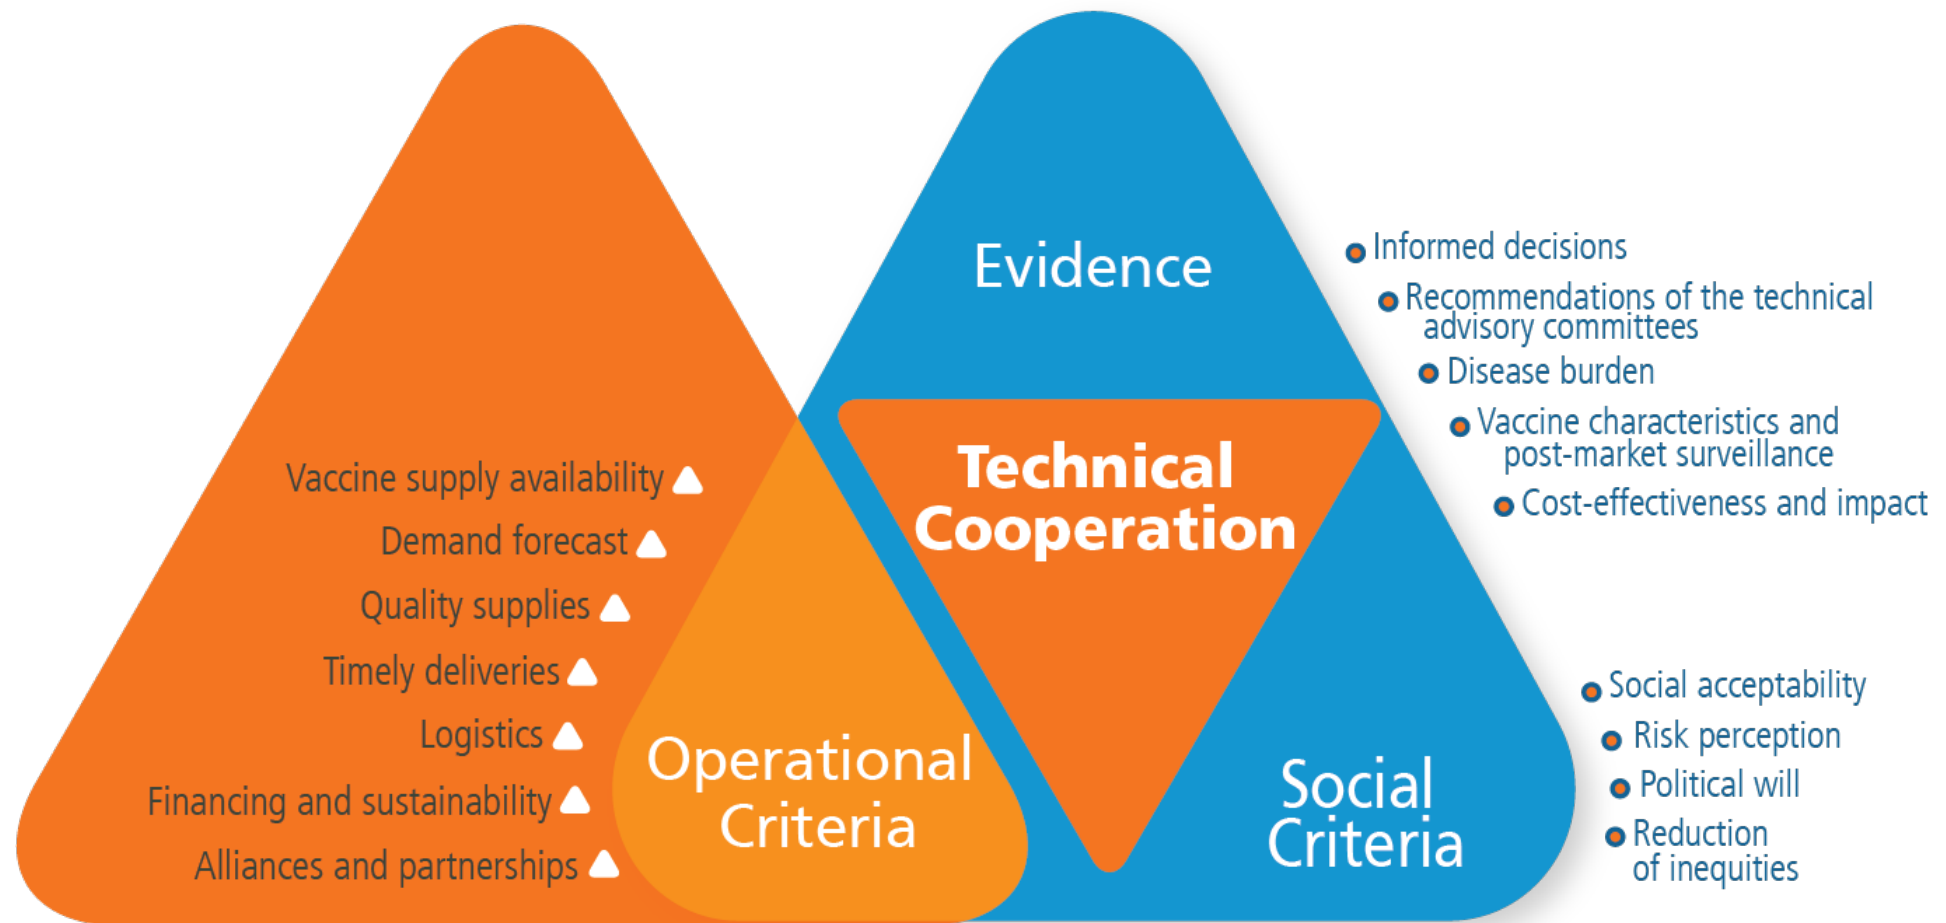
Evidence

Informed decisions
Recommendations of the technical advisory committees
Disease burden
Vaccine characteristics and post-market surveillance
Cost-effectiveness and impact

Technical Cooperation

Vaccine supply availability
Demand forecast
Quality supplies
Timely deliveries
Logistics
Financing and sustainability
Alliances and partnerships

Operational Criteria

Social Criteria

Social acceptability
Risk perception
Political will
Reduction of inequities